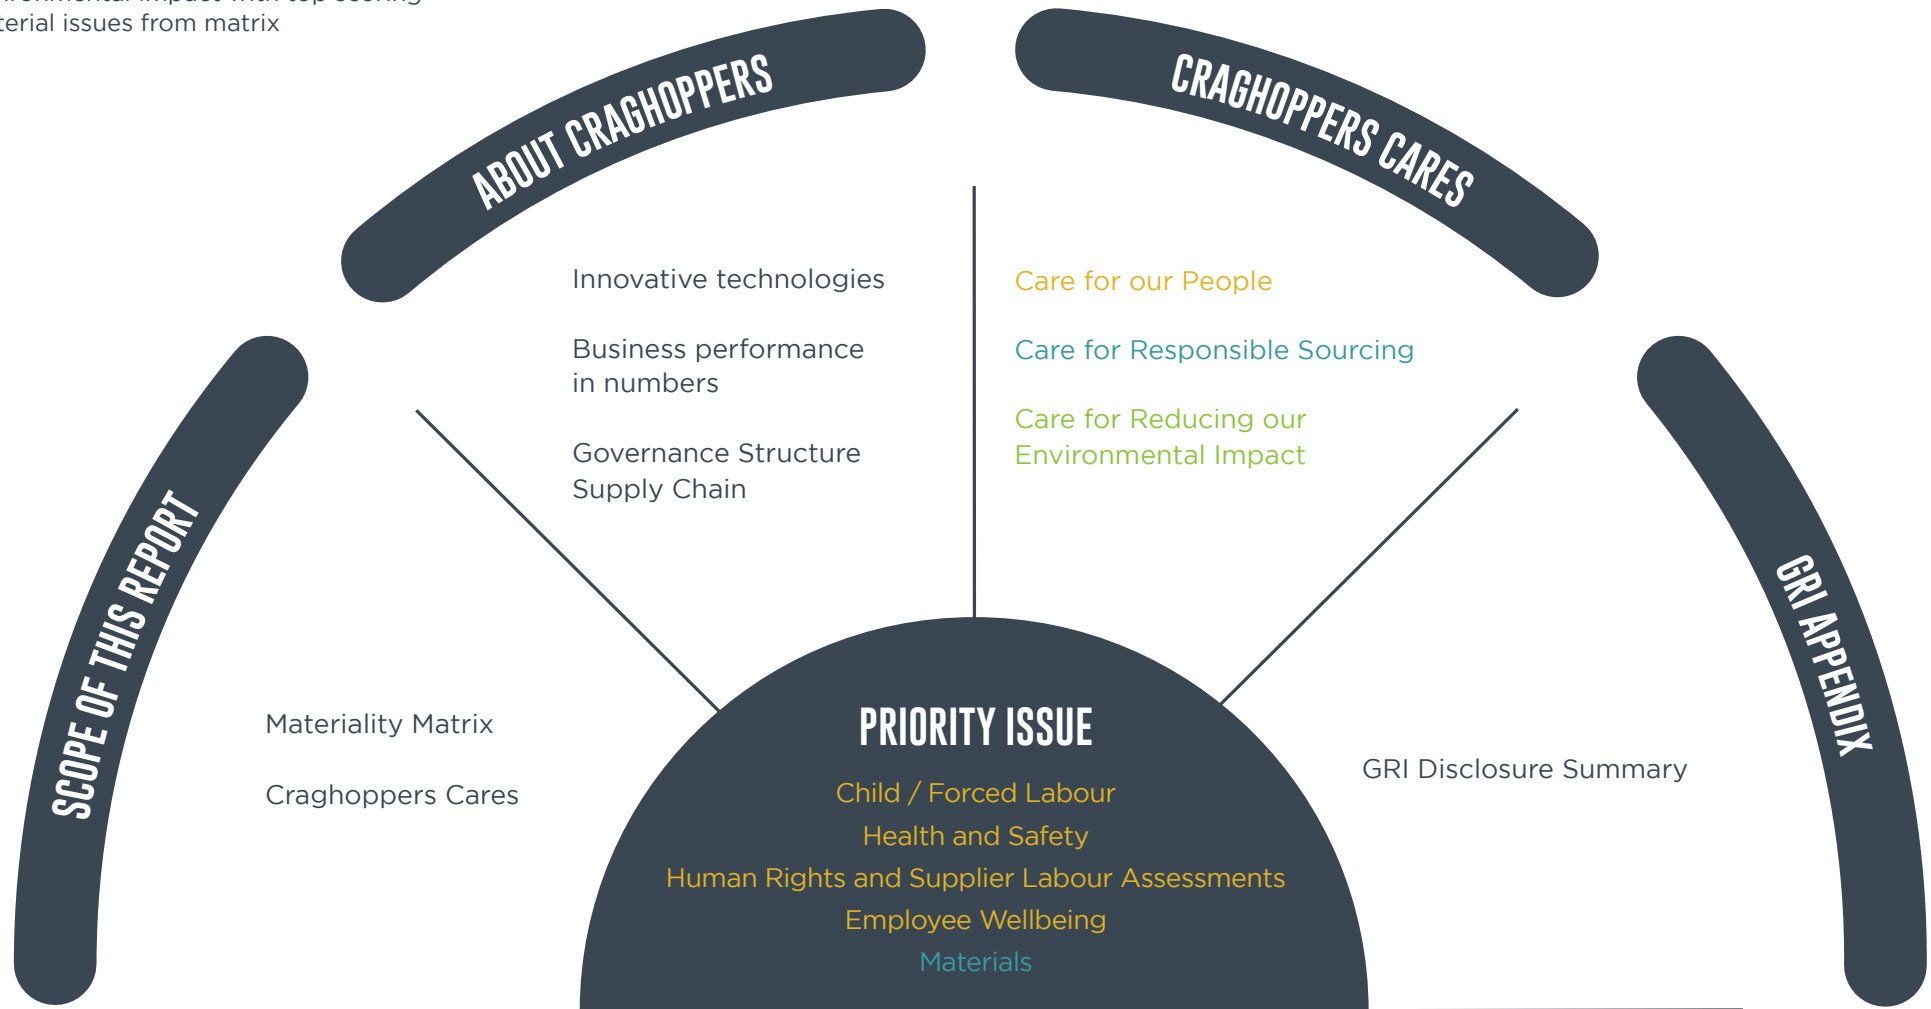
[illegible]ironmental impact with top scoring
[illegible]terial issues from matrix

ABOUT CRAGHOPPERS

CRAGHOPPERS CARES

Innovative technologies

Business performance in numbers

Governance Structure
Supply Chain

Care for our People

Care for Responsible Sourcing

Care for Reducing our Environmental Impact

SCOPE OF THIS REPORT

Materiality Matrix

Craghoppers Cares

GRI APPENDIX

GRI Disclosure Summary

PRIORITY ISSUE

Child / Forced Labour
Health and Safety
Human Rights and Supplier Labour Assessments
Employee Wellbeing
Materials